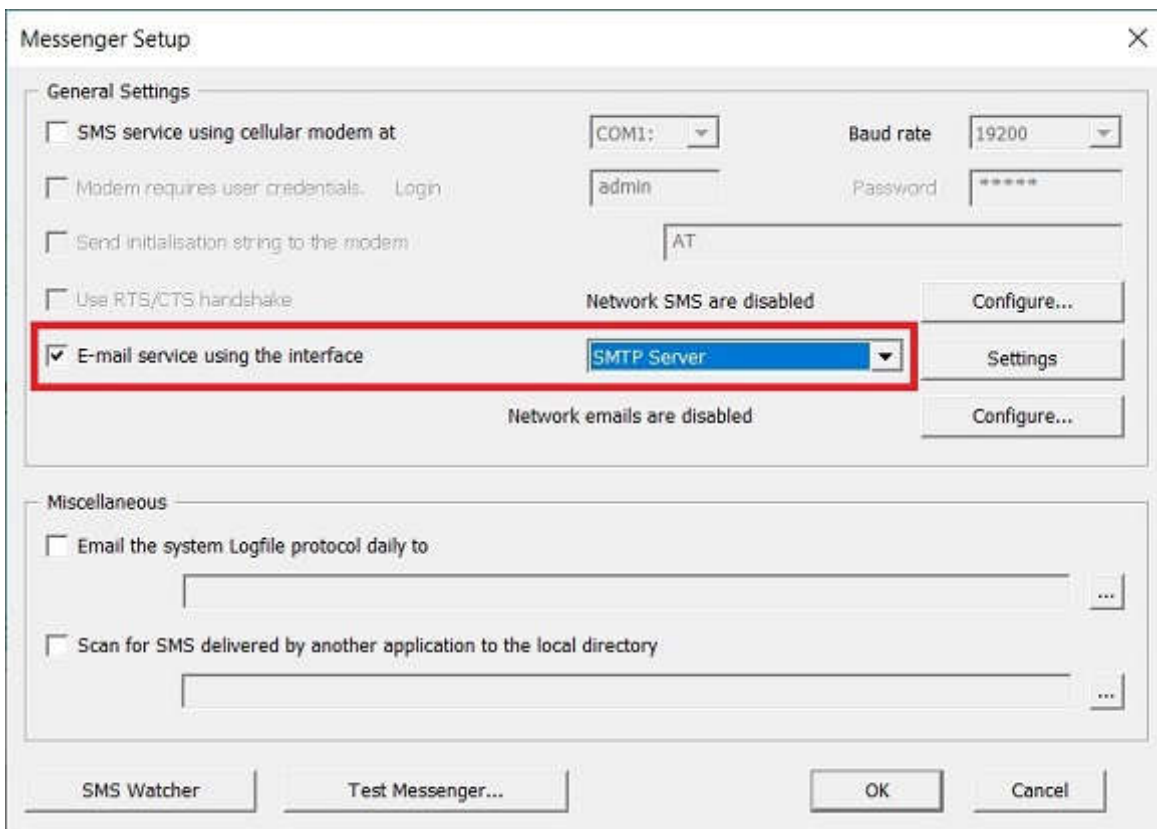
Messenger Setup

×

General Settings

SMS service using cellular modem at

COM1:

Baud rate

19200

Modem requires user credentials. Login

admin

Password

*****

Send initialisation string to the modem

AT

Use RTS/CTS handshake

Network SMS are disabled

Configure...

E-mail service using the interface

SMTP Server

Settings

Network emails are disabled

Configure...

Miscellaneous

Email the system Logfile protocol daily to

...

Scan for SMS delivered by another application to the local directory

...

SMS Watcher

Test Messenger...

OK

Cancel